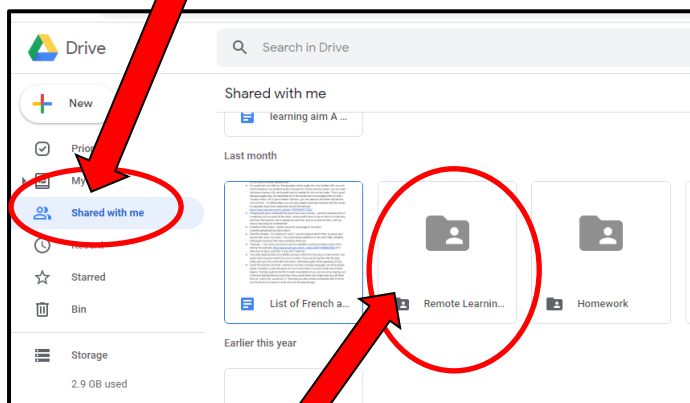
Drive

Search in Drive

New

Prio

My

Shared with me

Starred

Bin

Storage

2.9 GB used

Shared with me

learning aim A

Last month

List of French a...

Remote Learnin...

Homework

Earlier this year